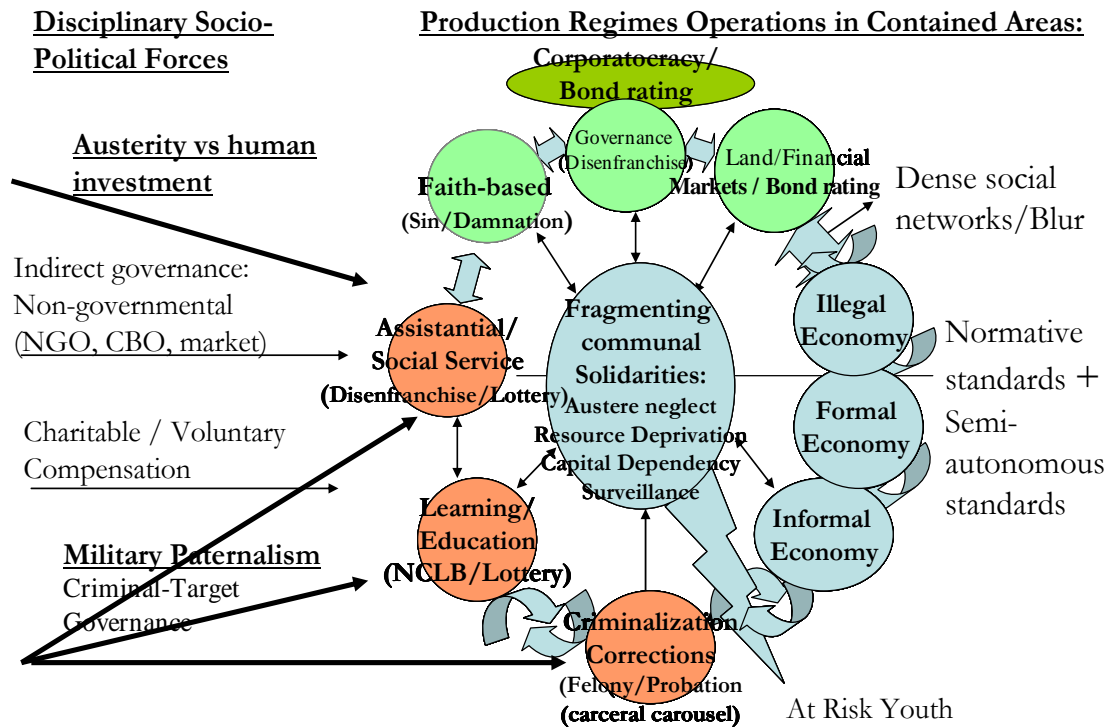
Disciplinary Socio-Political Forces

Production Regimes Operations in Contained Areas:

Corporatocracy/ Bond rating

Austerity vs human investment

Governance (Disenfranchise)

Land/Financial Markets / Bond rating

Faith-based (Sin/Damnation)

Dense social networks/Blur

Indirect governance: Non-governmental (NGO, CBO, market)

Assistantial/ Social Service (Disenfranchise/Lottery)

Fragmenting communal Solidarities: Austere neglect Resource Deprivation Capital Dependency Surveillance

Illegal Economy

Normative standards + Semi-autonomous standards

Formal Economy

Charitable / Voluntary Compensation

Informal Economy

Learning/ Education (NCLB/Lottery)

Military Paternalism
Criminal-Target Governance

Criminalization Corrections (Felony/Probation (carceral carousel)

At Risk Youth